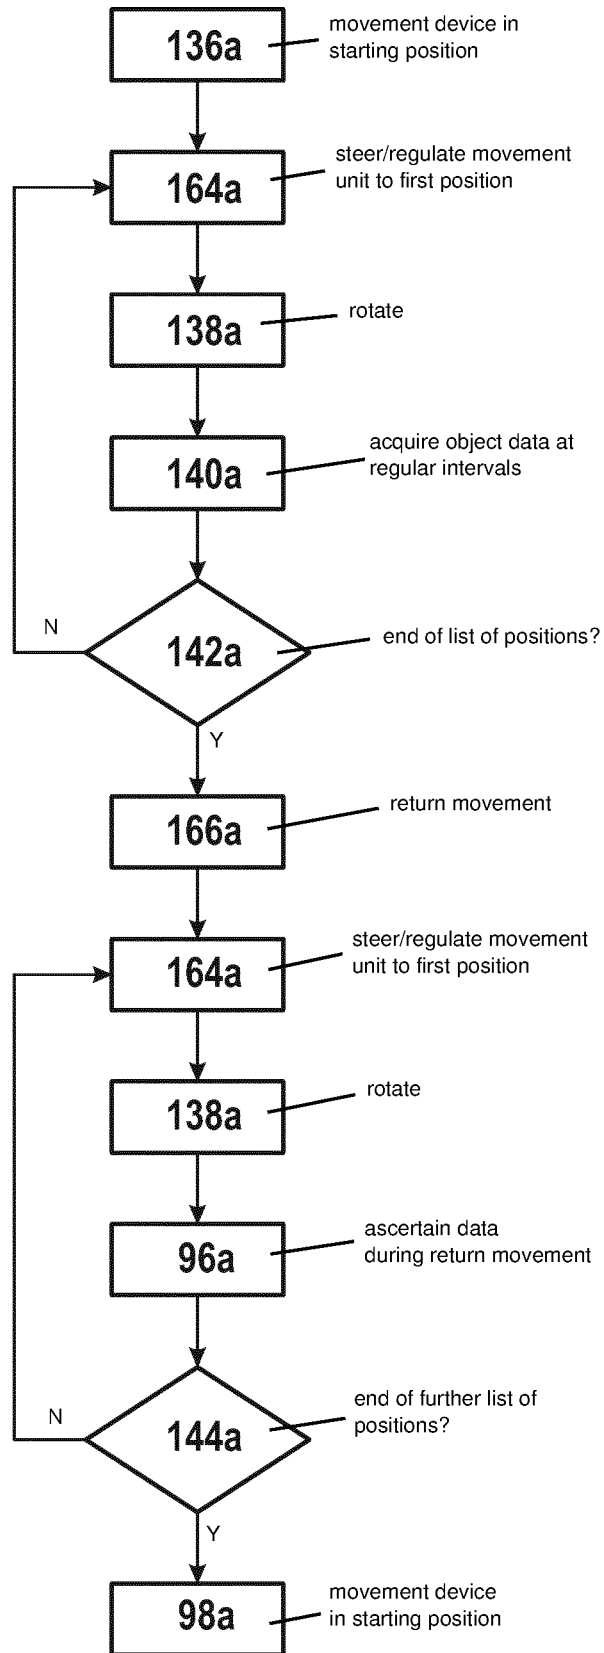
136a
movement device in starting position

164a
steer/regulate movement unit to first position

138a
rotate

140a
acquire object data at regular intervals

N
142a
end of list of positions?
Y

166a
return movement

164a
steer/regulate movement unit to first position

138a
rotate

96a
ascertain data during return movement

N
144a
end of further list of positions?
Y

98a
movement device in starting position